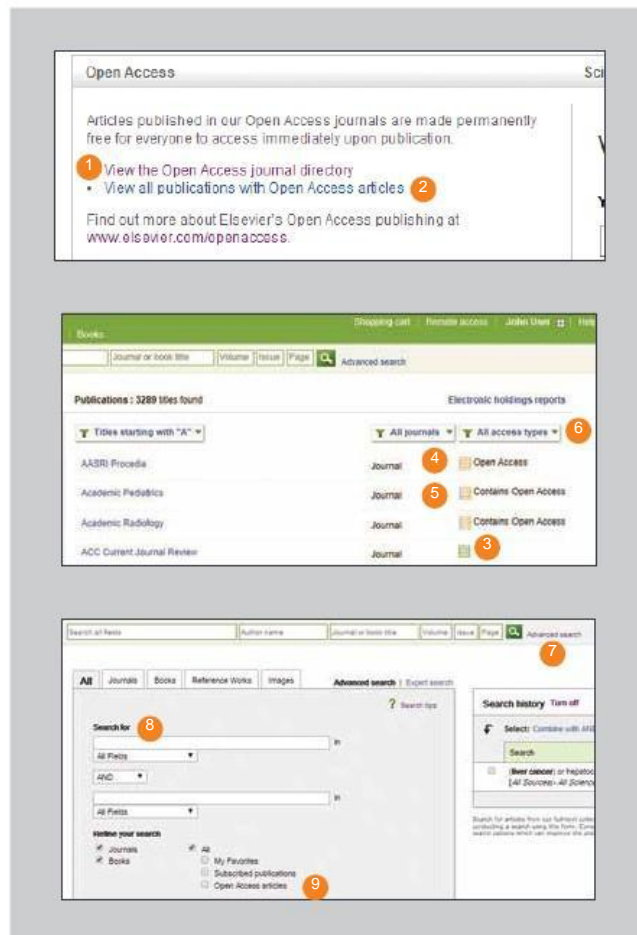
Open Access

Sci

Articles published in our Open Access journals are made permanently free for everyone to access immediately upon publication.

1 View the Open Access journal directory
• View all publications with Open Access articles 2

Find out more about Elsevier's Open Access publishing at www.elsevier.com/openaccess.

Books

Shopping cart | Remote access | John User | Help

Journal or book title | Volume | Issue | Page | Advanced search

Publications : 3289 titles found

Electronic holdings reports

Titles starting with "A"

All journals | All access types 6

| | | |
|---|---|---|
| AASRI Procedia | Journal | 4 Open Access |
| Academic Pediatrics | Journal | 5 Contains Open Access |
| Academic Radiology | Journal | Contains Open Access |
| ACC Current Journal Review | Journal | 3 |

Search all fields | Author name | Journal or book title | Volume | Issue | Page | Advanced search 7

All | Journals | Books | Reference Works | Images

Advanced search | Expert search

? Search tips

Search for 8

in

All Fields

AND

in

All Fields

Refine your search

Journals
Books

All
My Favorites
Subscribed publications
Open Access articles 9

Search history Turn off

Select: Combine with AND

Search

(liver cancer) or hepatoc
[All Sources - All Science

Search for articles from our fulltext coll
conducting a search using this form. Com
search options which can improve the pre